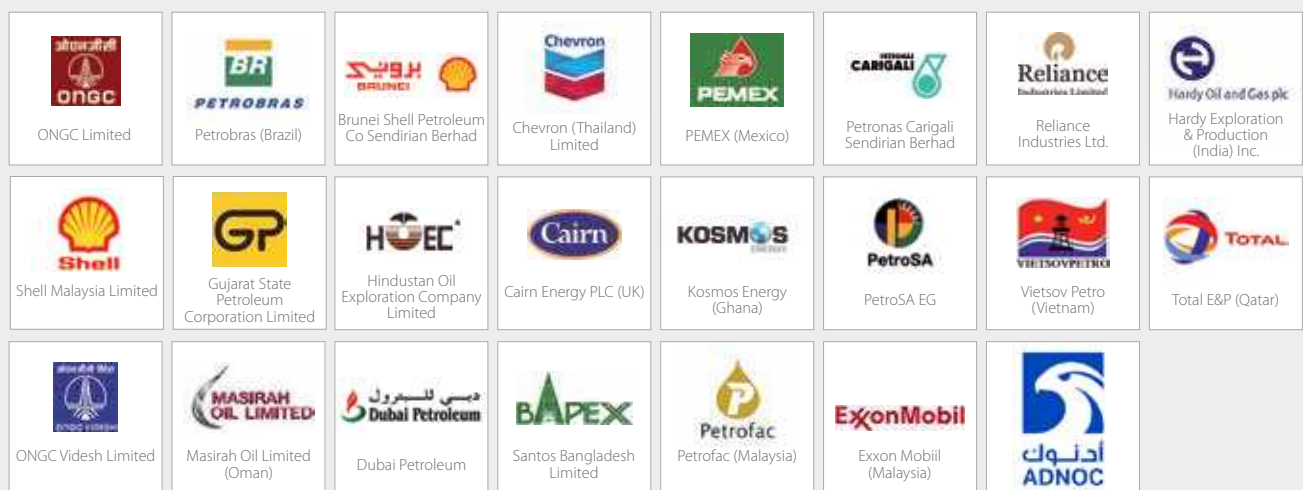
ओएनजीसी
ONGC
ONGC Limited

BR
PETROBRAS
Petrobras (Brazil)

بروني
BRUNEI
Brunei Shell Petroleum Co Sendirian Berhad

Chevron
Chevron (Thailand) Limited

PEMEX
PEMEX (Mexico)

PETRONAS
CARIGALI
Petronas Carigali Sendirian Berhad

Reliance
Industries Limited
Reliance Industries Ltd.

Hardy Oil and Gas plc
Hardy Exploration & Production (India) Inc.

Shell
Shell Malaysia Limited

GP
Gujarat State Petroleum Corporation Limited

HOEC
Hindustan Oil Exploration Company Limited

Cairn
Cairn Energy PLC (UK)

KOSMOS
ENERGY
Kosmos Energy (Ghana)

PetroSA
PetroSA EG

VIETSOVPETRO
Vietsov Petro (Vietnam)

TOTAL
Total E&P (Qatar)

ONGC VIDESH
ONGC Videsh Limited

MASIRAH OIL LIMITED
Masirah Oil Limited (Oman)

دبي للبترول
Dubai Petroleum
Dubai Petroleum

BAPEX
Santos Bangladesh Limited

Petrofac
Petrofac (Malaysia)

ExxonMobil
Exxon Mobiil (Malaysia)

أدنوك
ADNOC